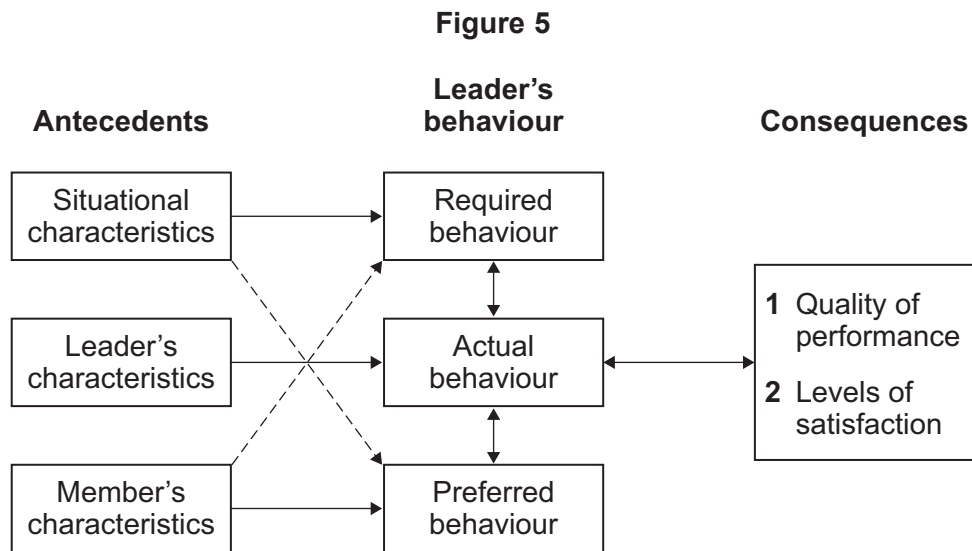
Figure 5

Antecedents

Leader's behaviour

Consequences

Situational characteristics

Required behaviour

Leader's characteristics

Actual behaviour

Member's characteristics

Preferred behaviour

1 Quality of performance

2 Levels of satisfaction